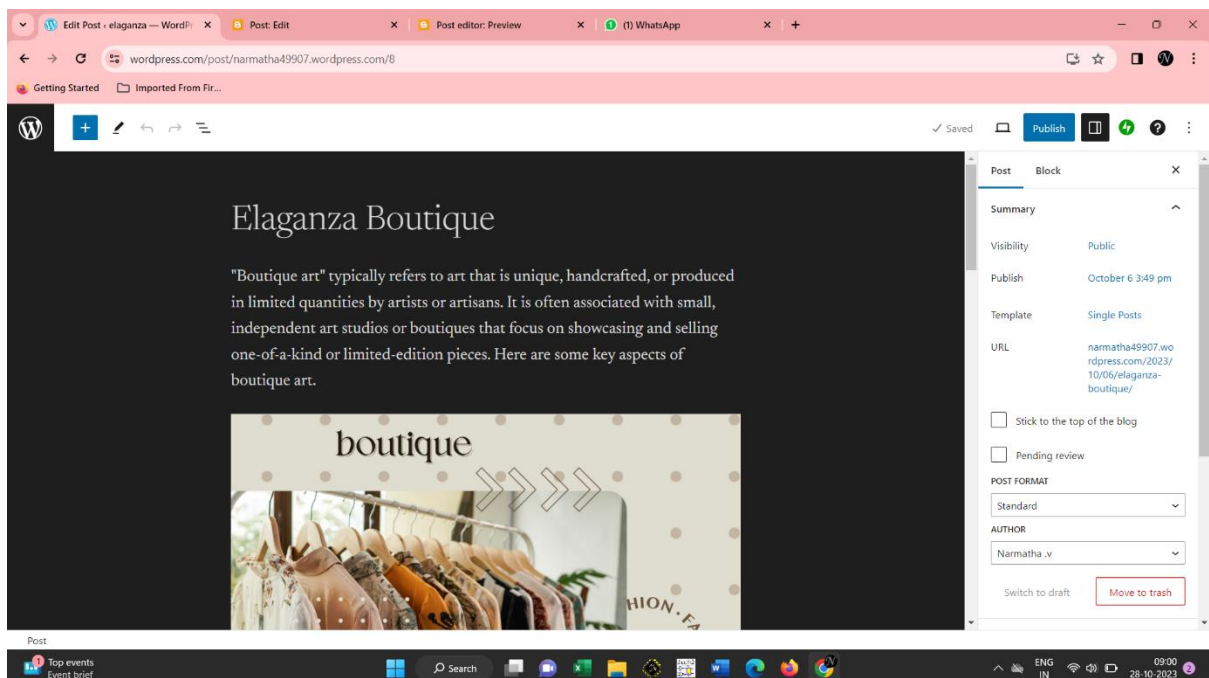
Edit Post ‹ elaganza — WordP ×
Post: Edit ×
Post editor: Preview ×
(1) WhatsApp ×
+

wordpress.com/post/narmatha49907.wordpress.com/8

Getting Started
Imported From Fir...

✓ Saved
Publish

Elaganza Boutique

"Boutique art" typically refers to art that is unique, handcrafted, or produced in limited quantities by artists or artisans. It is often associated with small, independent art studios or boutiques that focus on showcasing and selling one-of-a-kind or limited-edition pieces. Here are some key aspects of boutique art.

boutique

HION . FA

Post
Block

Summary

Visibility
Public

Publish
October 6 3:49 pm

Template
Single Posts

URL
narmatha49907.wordpress.com/2023/10/06/elaganza-boutique/

Stick to the top of the blog

Pending review

POST FORMAT
Standard

AUTHOR
Narmatha .v

Switch to draft
Move to trash

Post

Top events
Event brief

Search

ENG
IN
09:00
28-10-2023
2